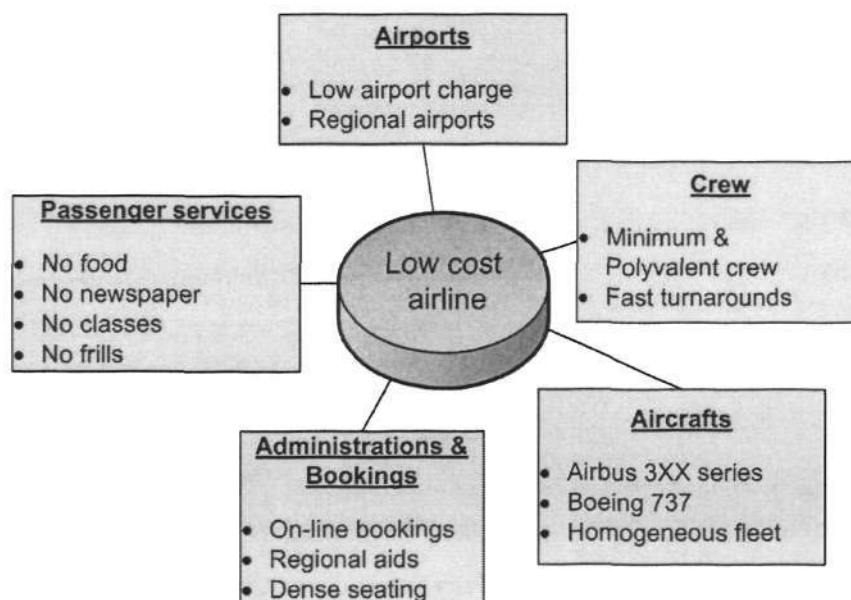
Airports

- Low airport charge
- Regional airports

Crew

- Minimum & Polyvalent crew
- Fast turnarounds

Passenger services

- No food
- No newspaper
- No classes
- No frills

Low cost airline

Aircrafts

- Airbus 3XX series
- Boeing 737
- Homogeneous fleet

Administrations & Bookings

- On-line bookings
- Regional aids
- Dense seating